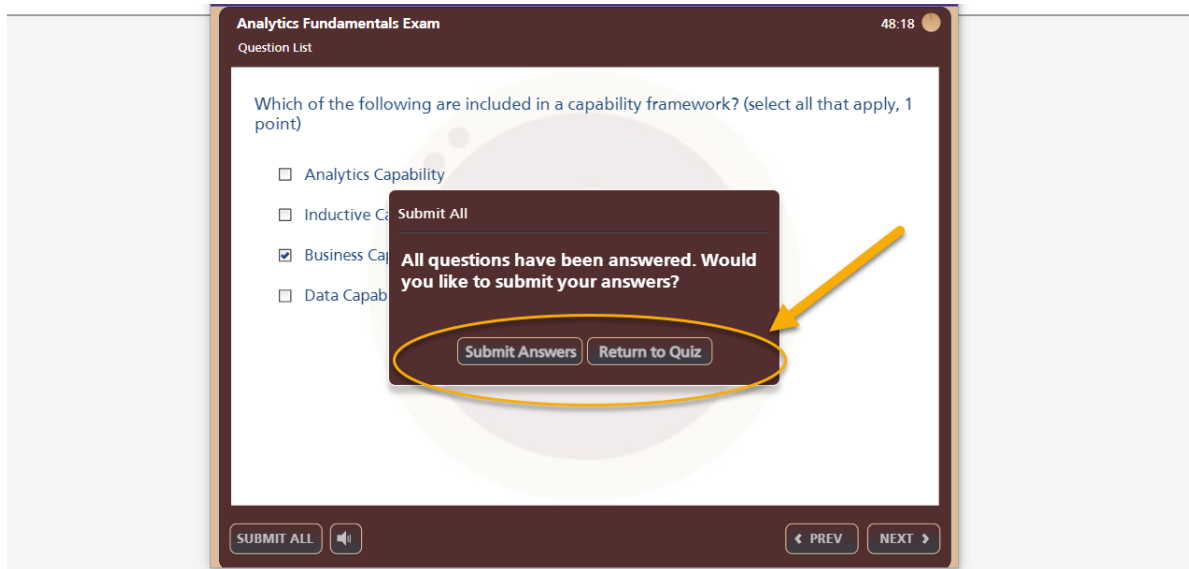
Analytics Fundamentals Exam
Question List

48:18

Which of the following are included in a capability framework? (select all that apply, 1 point)

☐ Analytics Capability

☐ Inductive Ca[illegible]

☑ Business Cap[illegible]

☐ Data Capab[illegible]

Submit All

All questions have been answered. Would you like to submit your answers?

Submit Answers   Return to Quiz

SUBMIT ALL

PREV   NEXT